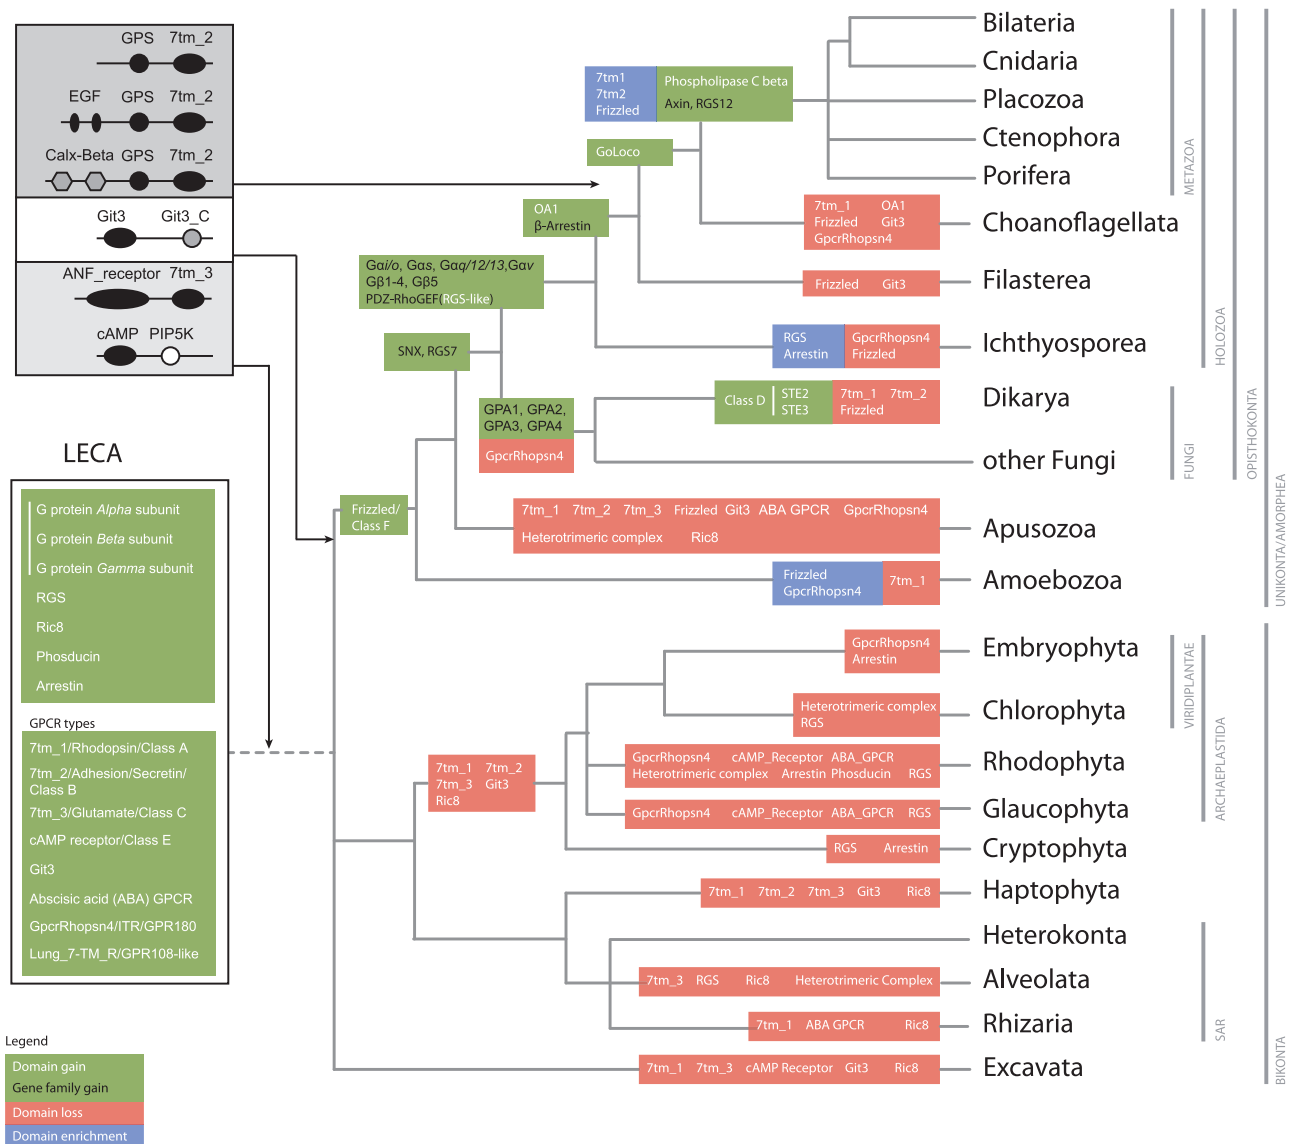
GPS 7tm_2

EGF GPS 7tm_2

Calx-Beta GPS 7tm_2

Git3 Git3_C

ANF_receptor 7tm_3

cAMP PIP5K

LECA

G protein *Alpha* subunit
G protein *Beta* subunit
G protein *Gamma* subunit
RGS
Ric8
Phosducin
Arrestin

GPCR types
7tm_1/Rhodopsin/Class A
7tm_2/Adhesion/Secretin/Class B
7tm_3/Glutamate/Class C
cAMP receptor/Class E
Git3
Abscisic acid (ABA) GPCR
GpcrRhopsn4/ITR/GPR180
Lung_7-TM_R/GPR108-like

Legend
Domain gain
Gene family gain
Domain loss
Domain enrichment

7tm1 7tm2 Frizzled | Phospholipase C beta Axin, RGS12
GoLoco
OA1 β-Arrestin
Gαi/o, Gαs, Gαq/12/13,Gαv Gβ1-4, Gβ5 PDZ-RhoGEF(RGS-like)
SNX, RGS7
GPA1, GPA2, GPA3, GPA4 | GpcrRhopsn4
Frizzled/ Class F
7tm_1 OA1 Frizzled Git3 GpcrRhopsn4
Frizzled Git3
RGS Arrestin | GpcrRhopsn4 Frizzled
Class D | STE2 STE3 | 7tm_1 7tm_2 Frizzled
7tm_1 7tm_2 7tm_3 Frizzled Git3 ABA GPCR GpcrRhopsn4 Heterotrimeric complex Ric8
Frizzled GpcrRhopsn4 | 7tm_1
GpcrRhopsn4 Arrestin
Heterotrimeric complex RGS
GpcrRhopsn4 cAMP_Receptor ABA_GPCR Heterotrimeric complex Arrestin Phosducin RGS
GpcrRhopsn4 cAMP_Receptor ABA_GPCR RGS
7tm_1 7tm_2 7tm_3 Git3 Ric8
RGS Arrestin
7tm_1 7tm_2 7tm_3 Git3 Ric8
7tm_3 RGS Ric8 Heterotrimeric Complex
7tm_1 ABA GPCR Ric8
7tm_1 7tm_3 cAMP Receptor Git3 Ric8

Bilateria
Cnidaria
Placozoa
Ctenophora
Porifera
Choanoflagellata
Filasterea
Ichthyosporea
Dikarya
other Fungi
Apusozoa
Amoebozoa
Embryophyta
Chlorophyta
Rhodophyta
Glaucophyta
Cryptophyta
Haptophyta
Heterokonta
Alveolata
Rhizaria
Excavata

METAZOA
HOLOZOA
OPISTHOKONTA
UNIKONTA/AMORPHEA
FUNGI
VIRIDIPLANTAE
ARCHAEPLASTIDA
SAR
BIKONTA